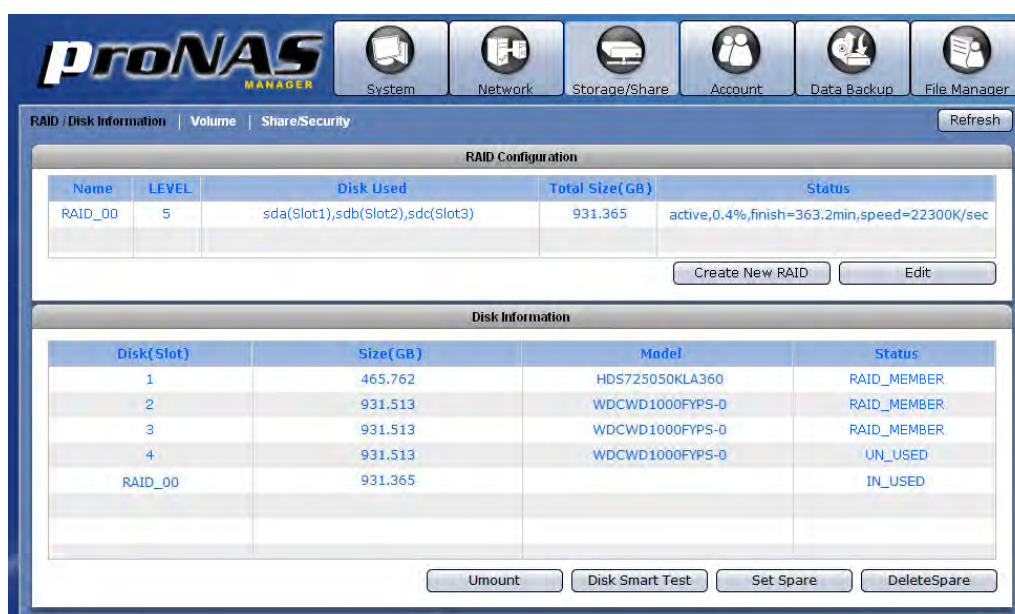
proNAS MANAGER

System | Network | Storage/Share | Account | Data Backup | File Manager

RAID / Disk Information | Volume | Share/Security

Refresh

RAID Configuration

| Name | LEVEL | Disk Used | Total Size(GB) | Status |
|---|---|---|---|---|
| RAID_00 | 5 | sda(Slot1),sdb(Slot2),sdc(Slot3) | 931.365 | active,0.4%,finish=363.2min,speed=22300K/sec |
| | | | | |

Create New RAID | Edit

Disk Information

| Disk(Slot) | Size(GB) | Model | Status |
|---|---|---|---|
| 1 | 465.762 | HDS725050KLA360 | RAID_MEMBER |
| 2 | 931.513 | WDCWD1000FYPS-0 | RAID_MEMBER |
| 3 | 931.513 | WDCWD1000FYPS-0 | RAID_MEMBER |
| 4 | 931.513 | WDCWD1000FYPS-0 | UN_USED |
| RAID_00 | 931.365 | | IN_USED |
| | | | |
| | | | |
| | | | |

Umount | Disk Smart Test | Set Spare | DeleteSpare